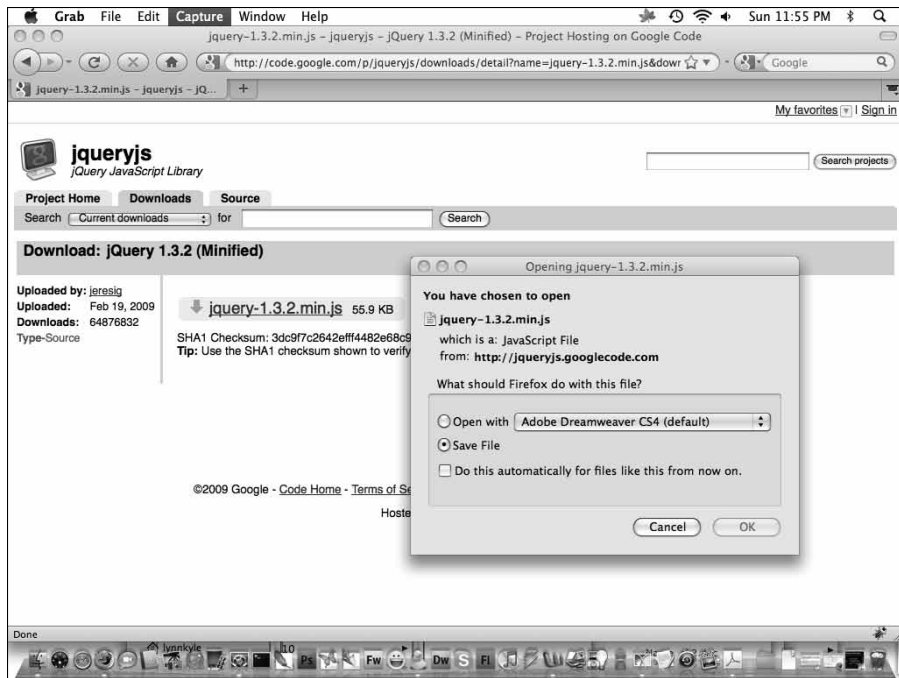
Grab File Edit Capture Window Help Sun 11:55 PM

jquery-1.3.2.min.js - jqueryjs - jQuery 1.3.2 (Minified) - Project Hosting on Google Code

http://code.google.com/p/jqueryjs/downloads/detail?name=jquery-1.3.2.min.js&dowr

Google

jquery-1.3.2.min.js - jqueryjs - jQ...

My favorites | Sign in

jqueryjs
jQuery JavaScript Library

Search projects

Project Home Downloads Source

Search Current downloads for Search

Download: jQuery 1.3.2 (Minified)

Uploaded by: jeresig
Uploaded: Feb 19, 2009
Downloads: 64876832
Type-Source

jquery-1.3.2.min.js 55.9 KB

SHA1 Checksum: 3dc9f7c2642efff4482e68c9
Tip: Use the SHA1 checksum shown to verify

©2009 Google - Code Home - Terms of Se

Hoste

Opening jquery-1.3.2.min.js

You have chosen to open

jquery-1.3.2.min.js

which is a: JavaScript File
from: http://jqueryjs.googlecode.com

What should Firefox do with this file?

Open with Adobe Dreamweaver CS4 (default)

Save File

Do this automatically for files like this from now on.

Cancel OK

Done

lynnkyle